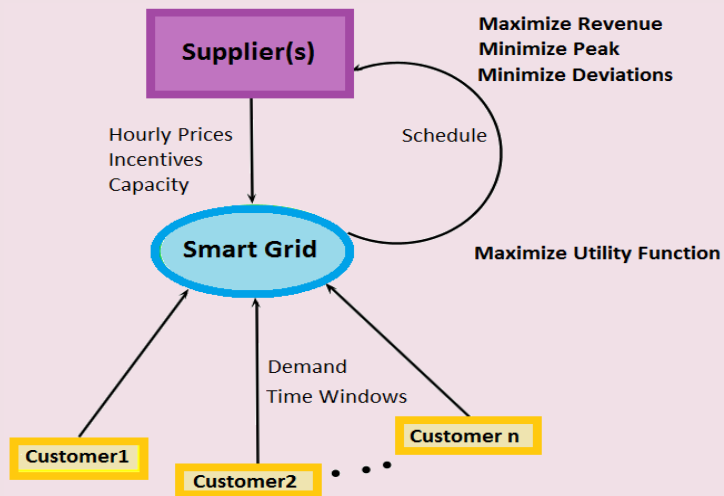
Supplier(s)

Maximize Revenue
Minimize Peak
Minimize Deviations

Hourly Prices
Incentives
Capacity

Schedule

Smart Grid

Maximize Utility Function

Demand
Time Windows

Customer1

Customer2

Customer n